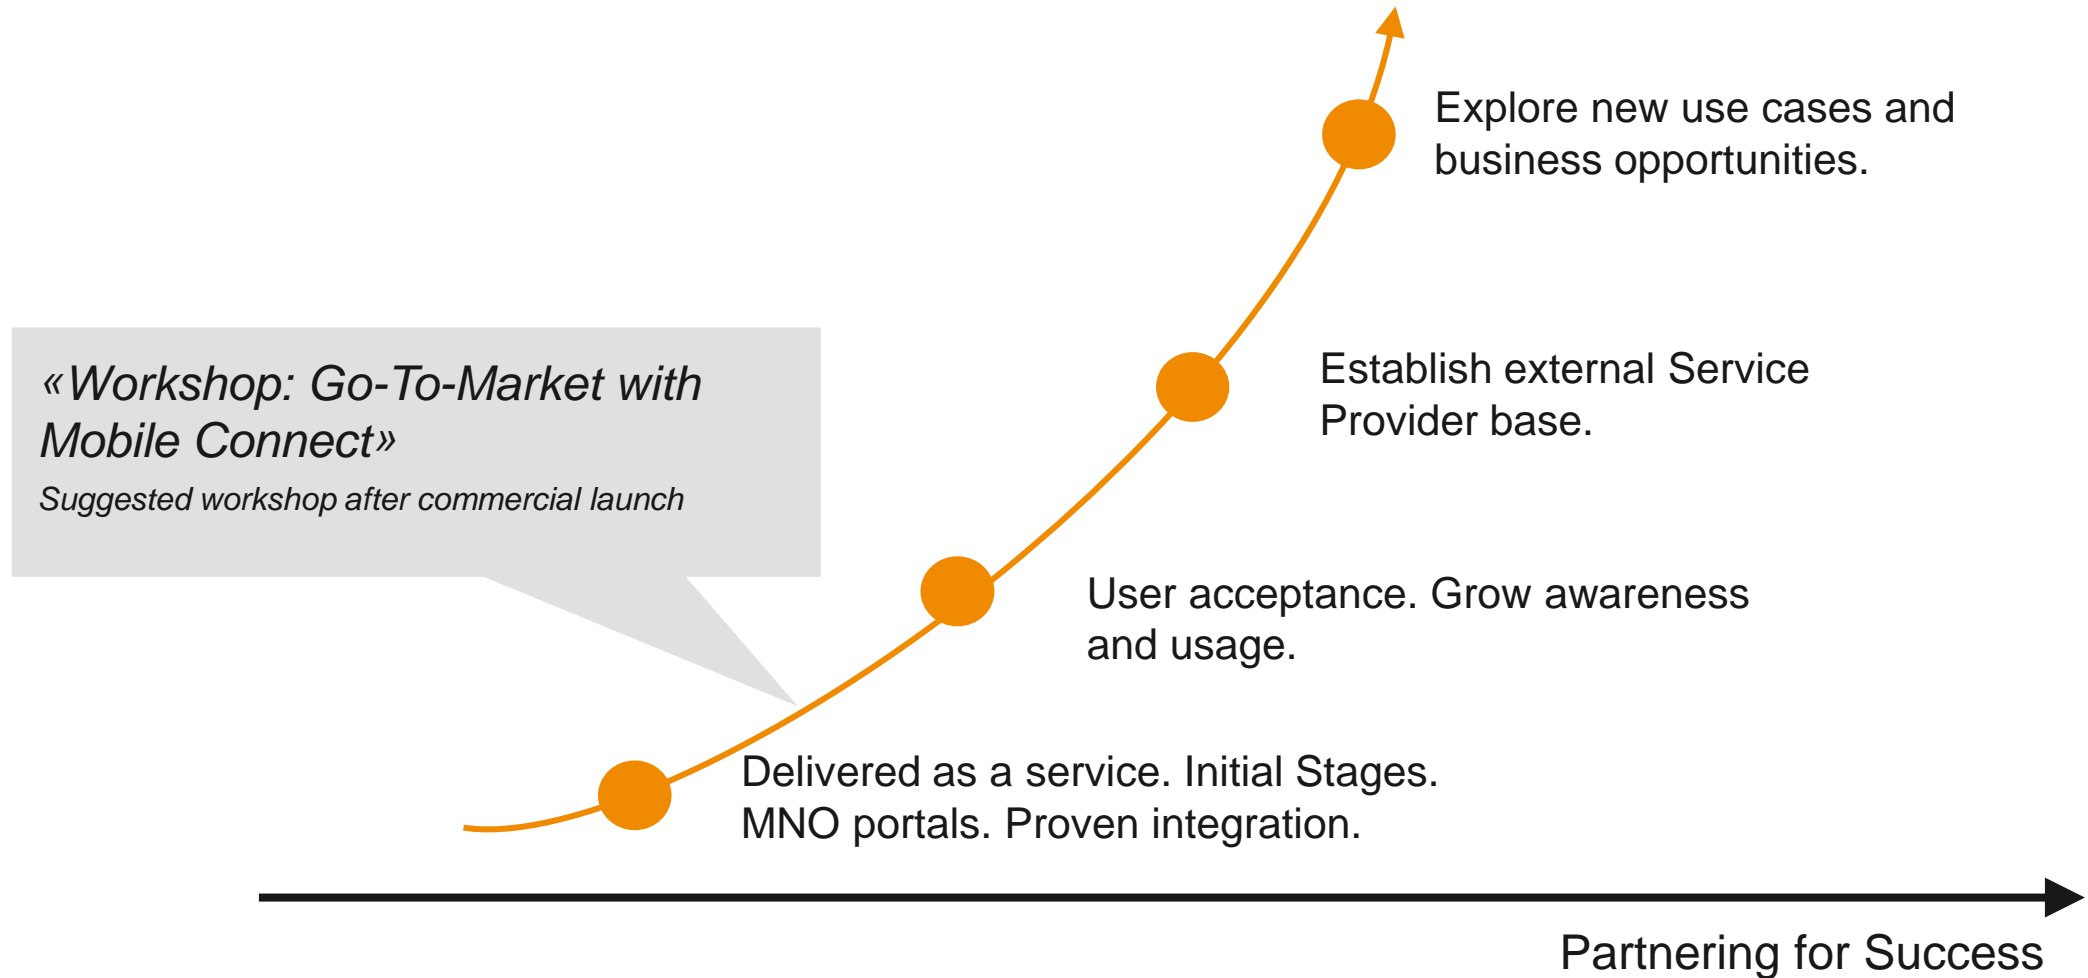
Explore new use cases and business opportunities.

«Workshop: Go-To-Market with Mobile Connect»

Suggested workshop after commercial launch

Establish external Service Provider base.

User acceptance. Grow awareness and usage.

Delivered as a service. Initial Stages. MNO portals. Proven integration.

Partnering for Success